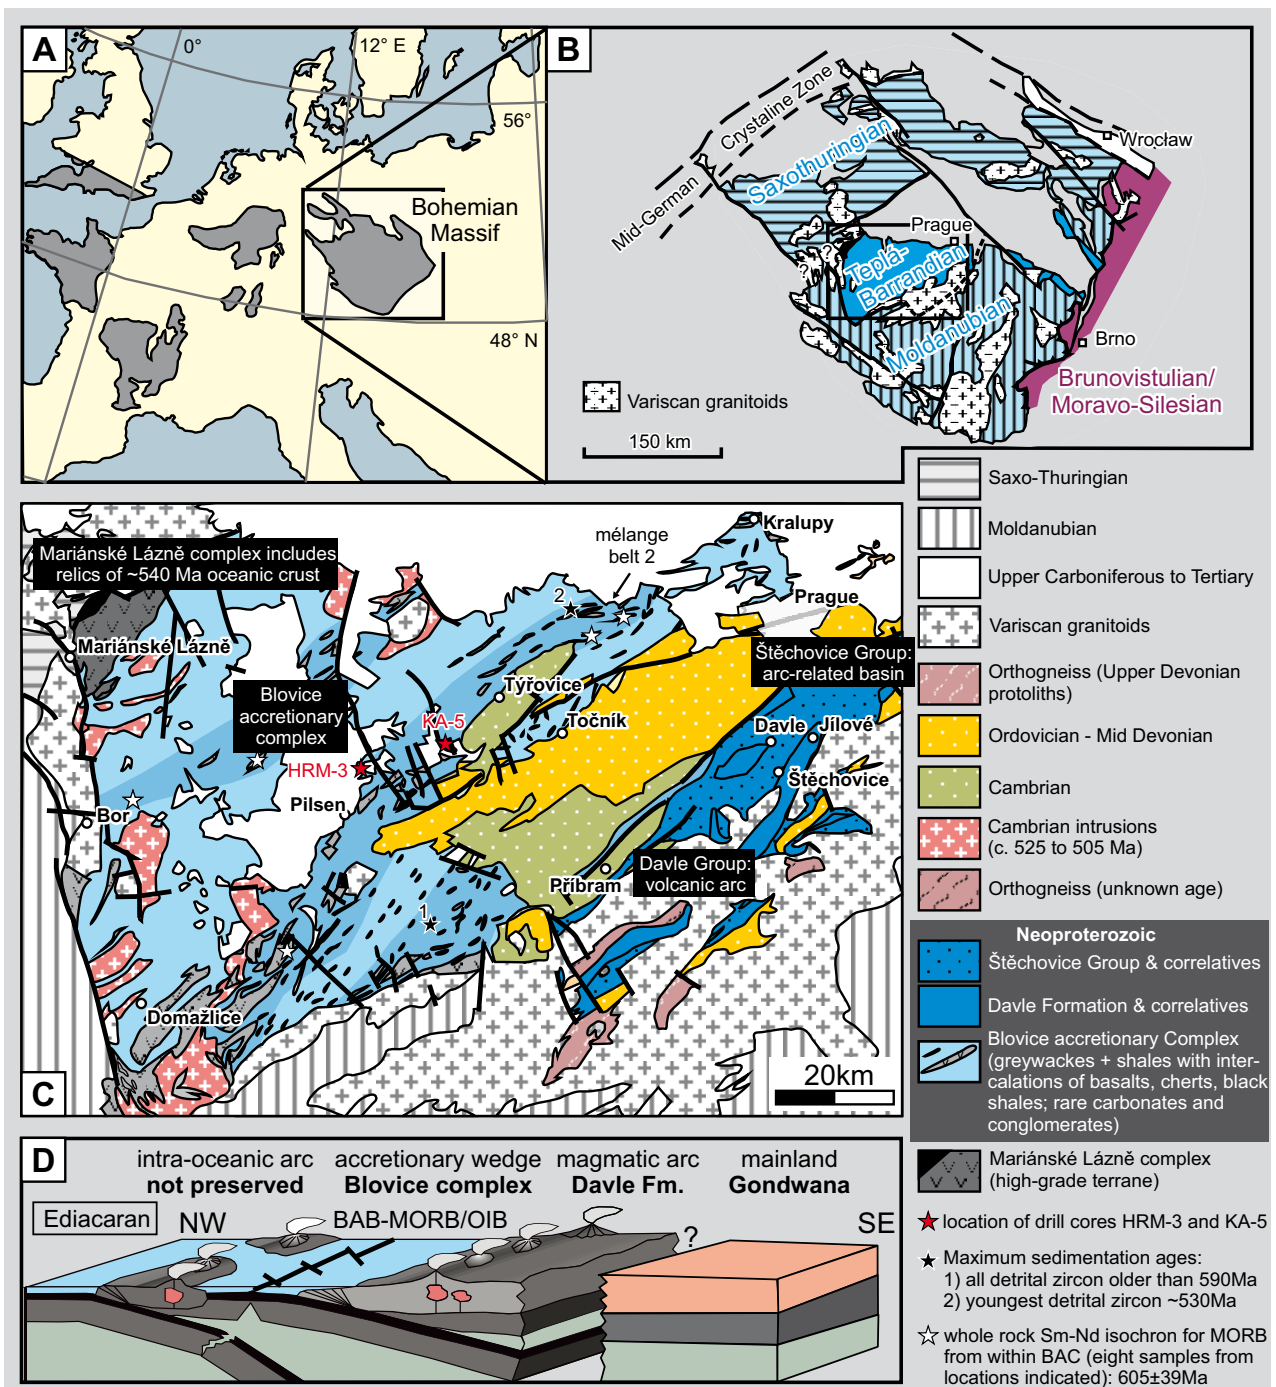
A
0°
12° E
56°
Bohemian Massif
48° N

B
Mid-German
Crystaline Zone
Saxothuringian
Wrocław
Prague
Teplá-Barrandian
Moldanubian
Brno
Brunovistulian/ Moravo-Silesian
Variscan granitoids
150 km

C
Mariánské Lázně complex includes relics of ~540 Ma oceanic crust
Mariánské Lázně
Blovice accretionary complex
KA-5
HRM-3
Pilsen
Bor
Domažlice
mélange belt 2
2
Kralupy
Prague
Štěchovice Group: arc-related basin
Týřovice
Točník
Davle
Jílové
Štěchovice
Davle Group: volcanic arc
Příbram
1
20km

Saxo-Thuringian
Moldanubian
Upper Carboniferous to Tertiary
Variscan granitoids
Orthogneiss (Upper Devonian protoliths)
Ordovician - Mid Devonian
Cambrian
Cambrian intrusions (c. 525 to 505 Ma)
Orthogneiss (unknown age)
Neoproterozoic
Štěchovice Group & correlatives
Davle Formation & correlatives
Blovice accretionary Complex (greywackes + shales with intercalations of basalts, cherts, black shales; rare carbonates and conglomerates)
Mariánské Lázně complex (high-grade terrane)
location of drill cores HRM-3 and KA-5
Maximum sedimentation ages:
1) all detrital zircon older than 590Ma
2) youngest detrital zircon ~530Ma
whole rock Sm-Nd isochron for MORB from within BAC (eight samples from locations indicated): 605±39Ma

D
intra-oceanic arc
not preserved
accretionary wedge
Blovice complex
magmatic arc
Davle Fm.
mainland
Gondwana
Ediacaran
NW
BAB-MORB/OIB
?
SE